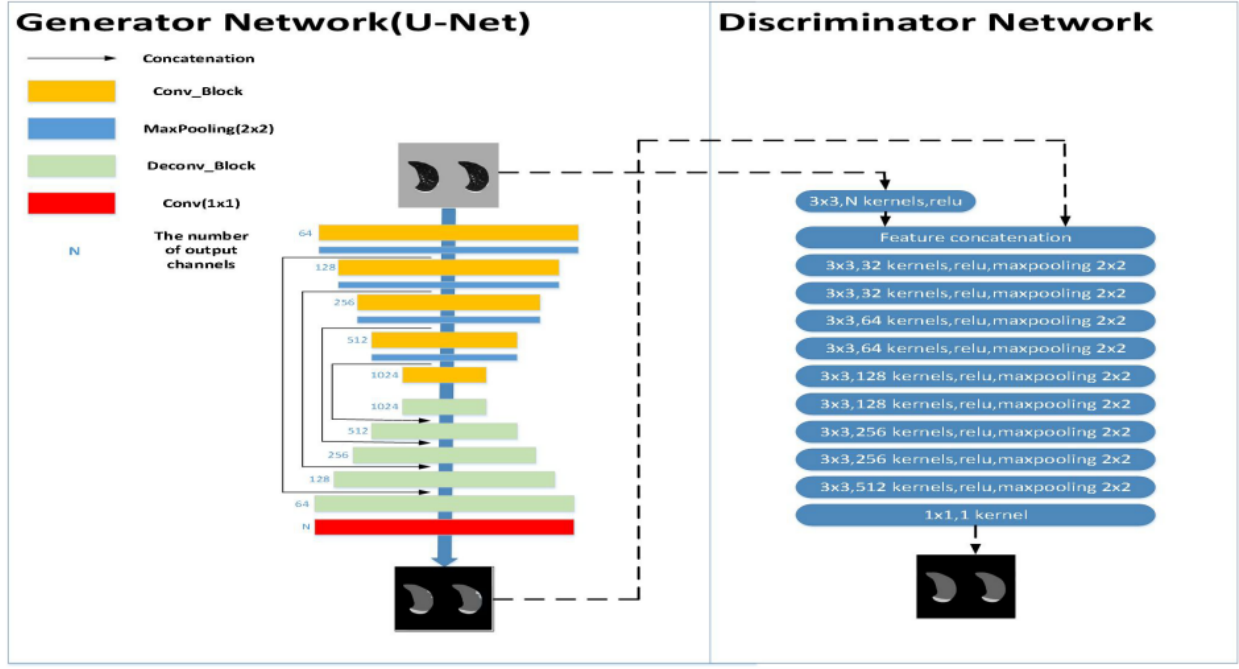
Generator Network(U-Net)

Concatenation

Conv_Block

MaxPooling(2x2)

Deconv_Block

Conv(1x1)

N

The number of output channels

64

128

256

512

1024

1024

512

256

128

64

N

Discriminator Network

3x3,N kernels,relu

Feature concatenation

3x3,32 kernels,relu,maxpooling 2x2

3x3,32 kernels,relu,maxpooling 2x2

3x3,64 kernels,relu,maxpooling 2x2

3x3,64 kernels,relu,maxpooling 2x2

3x3,128 kernels,relu,maxpooling 2x2

3x3,128 kernels,relu,maxpooling 2x2

3x3,256 kernels,relu,maxpooling 2x2

3x3,256 kernels,relu,maxpooling 2x2

3x3,512 kernels,relu,maxpooling 2x2

1x1,1 kernel